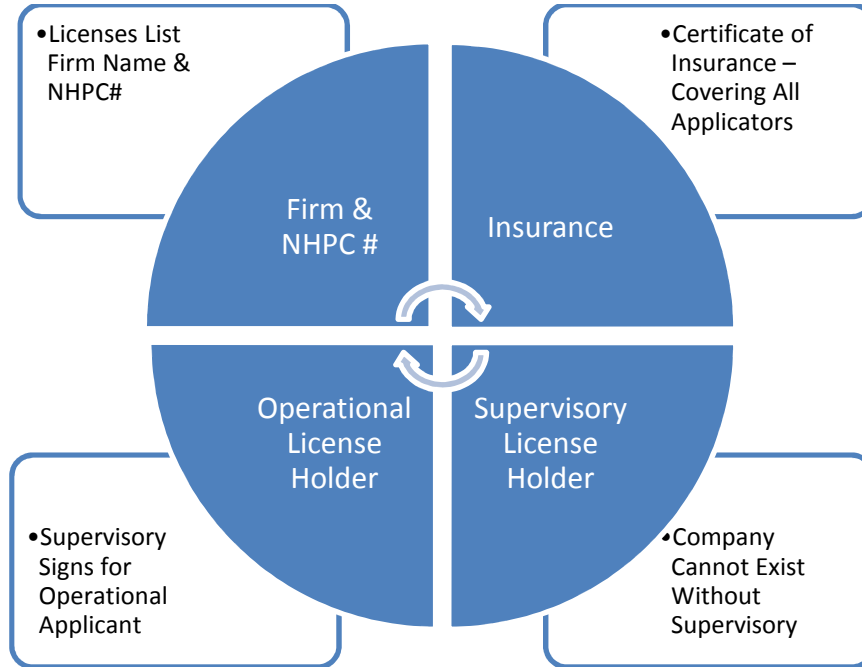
•Licenses List Firm Name & NHPC#

•Certificate of Insurance – Covering All Applicators

Firm & NHPC #

Insurance

Operational License Holder

Supervisory License Holder

•Supervisory Signs for Operational Applicant

•Company Cannot Exist Without Supervisory